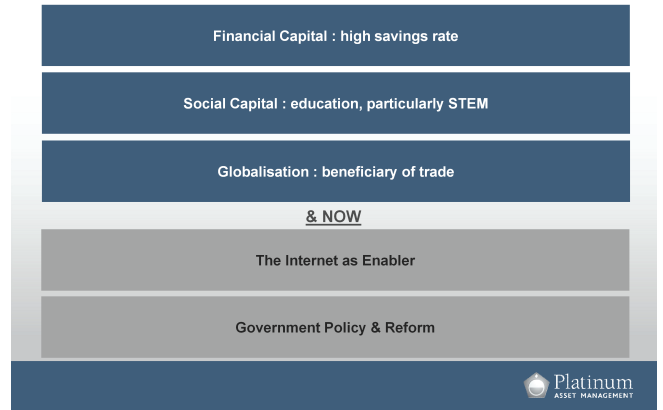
Financial Capital : high savings rate

Social Capital : education, particularly STEM

Globalisation : beneficiary of trade

& NOW

The Internet as Enabler

Government Policy & Reform

Platinum
ASSET MANAGEMENT